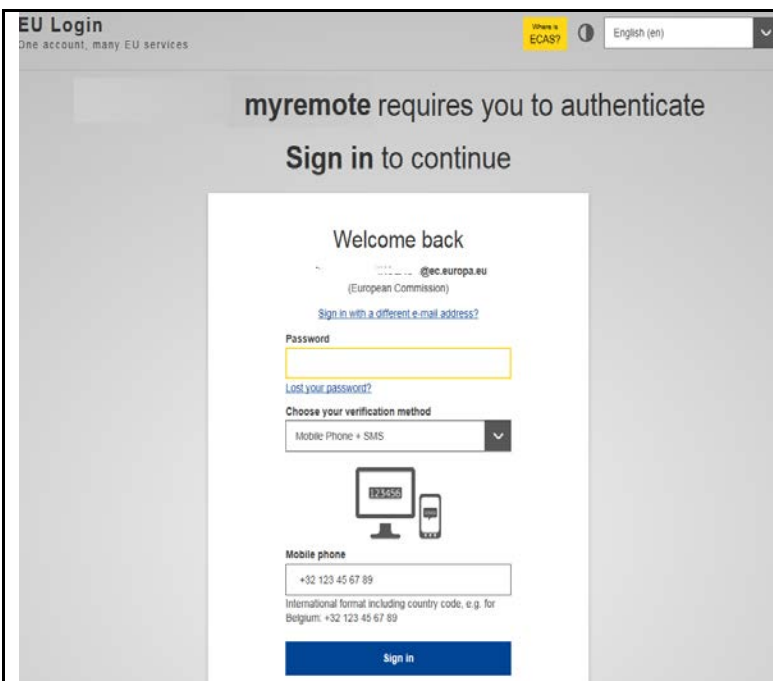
EU Login
One account, many EU services

Where is ECAS?

English (en)

myremote requires you to authenticate

Sign in to continue

Welcome back

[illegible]@ec.europa.eu
(European Commission)

Sign in with a different e-mail address?

Password

Lost your password?

Choose your verification method

Mobile Phone + SMS

123456

Mobile phone

+32 123 45 67 89

International format including country code, e.g. for Belgium: +32 123 45 67 89

Sign in